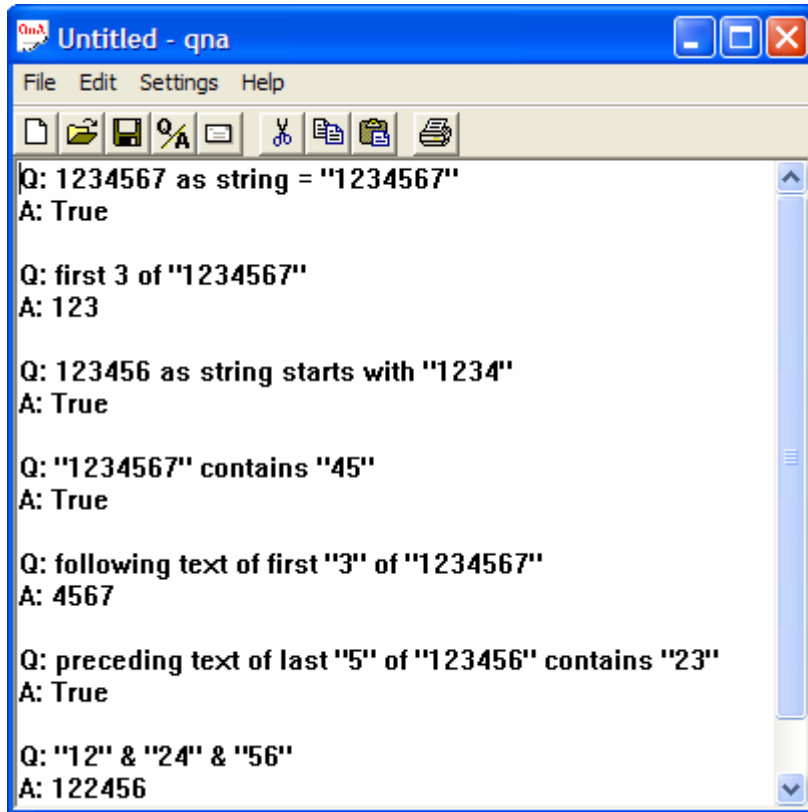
Untitled - qna

File Edit Settings Help

Q: 1234567 as string = "1234567"
A: True

Q: first 3 of "1234567"
A: 123

Q: 123456 as string starts with "1234"
A: True

Q: "1234567" contains "45"
A: True

Q: following text of first "3" of "1234567"
A: 4567

Q: preceding text of last "5" of "123456" contains "23"
A: True

Q: "12" & "24" & "56"
A: 122456